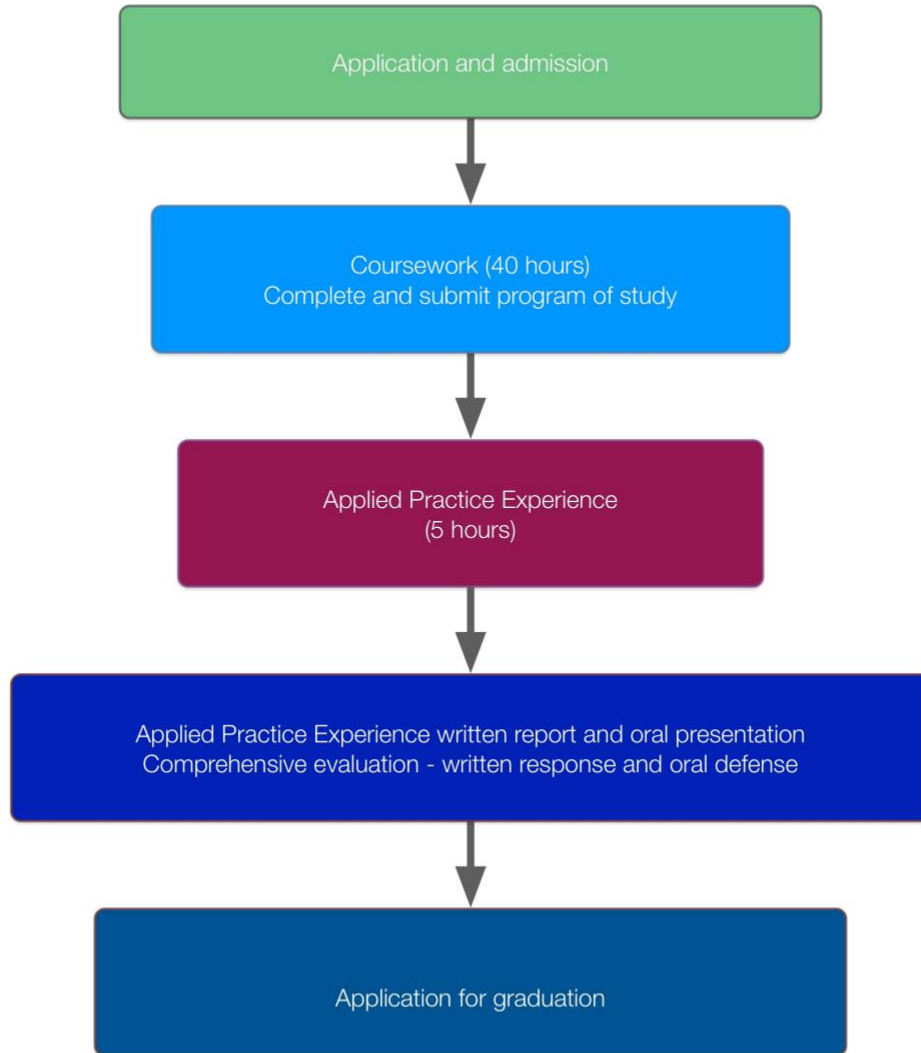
Application and admission

Coursework (40 hours)
Complete and submit program of study

Applied Practice Experience
(5 hours)

Applied Practice Experience written report and oral presentation
Comprehensive evaluation - written response and oral defense

Application for graduation